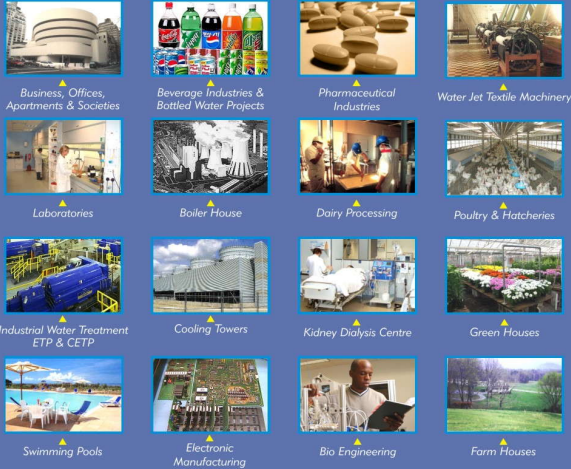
Business, Offices, Apartments & Societies

Beverage Industries & Bottled Water Projects

Pharmaceutical Industries

Water Jet Textile Machinery

Laboratories

Boiler House

Dairy Processing

Poultry & Hatcheries

Industrial Water Treatment ETP & CETP

Cooling Towers

Kidney Dialysis Centre

Green Houses

Swimming Pools

Electronic Manufacturing

Bio Engineering

Farm Houses